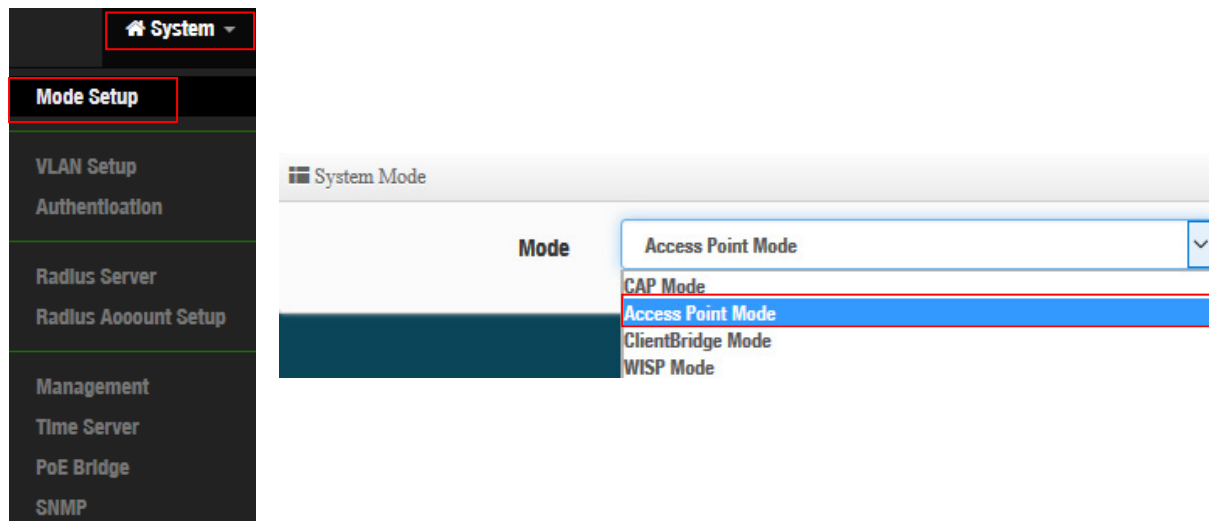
System

Mode Setup

VLAN Setup
Authentication

Radius Server
Radius Account Setup

Management
Time Server
PoE Bridge
SNMP

System Mode

Mode

Access Point Mode

CAP Mode
Access Point Mode
ClientBridge Mode
WISP Mode